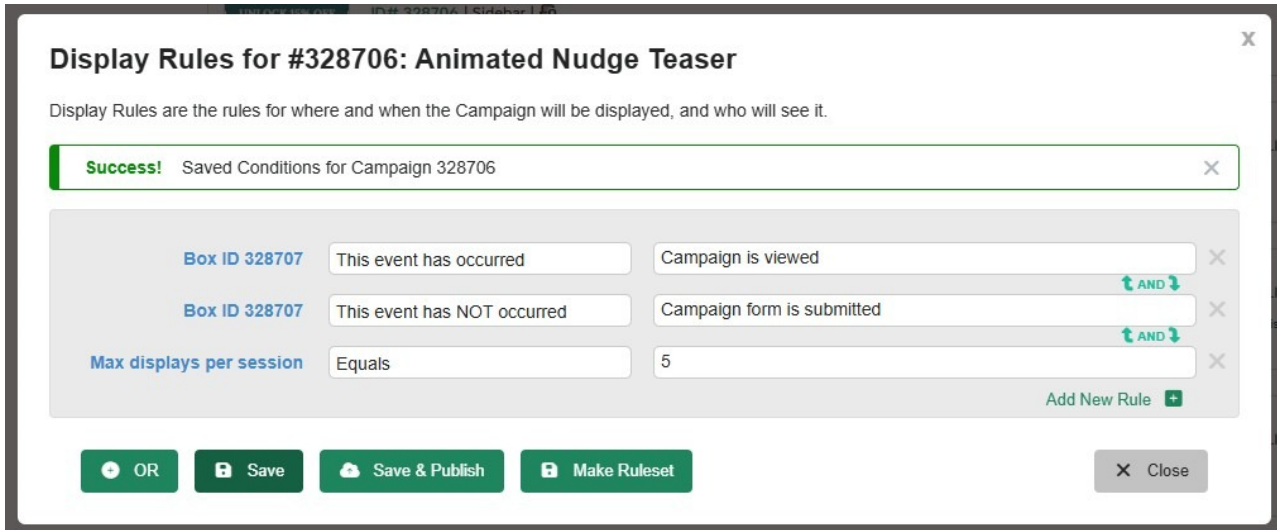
Display Rules for #328706: Animated Nudge Teaser

X

Display Rules are the rules for where and when the Campaign will be displayed, and who will see it.

Success! Saved Conditions for Campaign 328706 ×

Box ID 328707 This event has occurred Campaign is viewed ×

AND

Box ID 328707 This event has NOT occurred Campaign form is submitted ×

AND

Max displays per session Equals 5 ×

Add New Rule +

OR Save Save & Publish Make Ruleset × Close